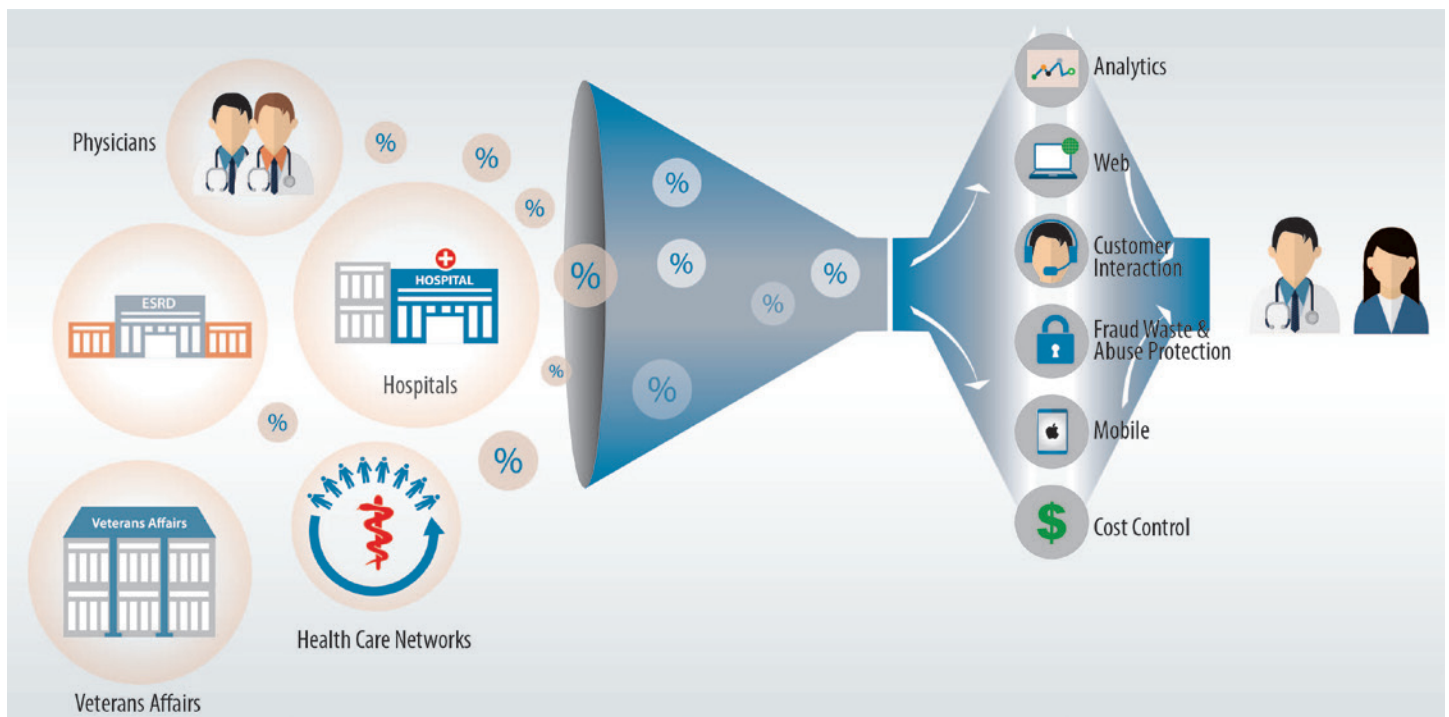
Physicians

%

%

%

ESRD

HOSPITAL

Hospitals

%

%

%

Veterans Affairs

Veterans Affairs

Health Care Networks

%

%

%

%

%

%

Analytics

Web

Customer Interaction

Fraud Waste & Abuse Protection

Mobile

$

Cost Control